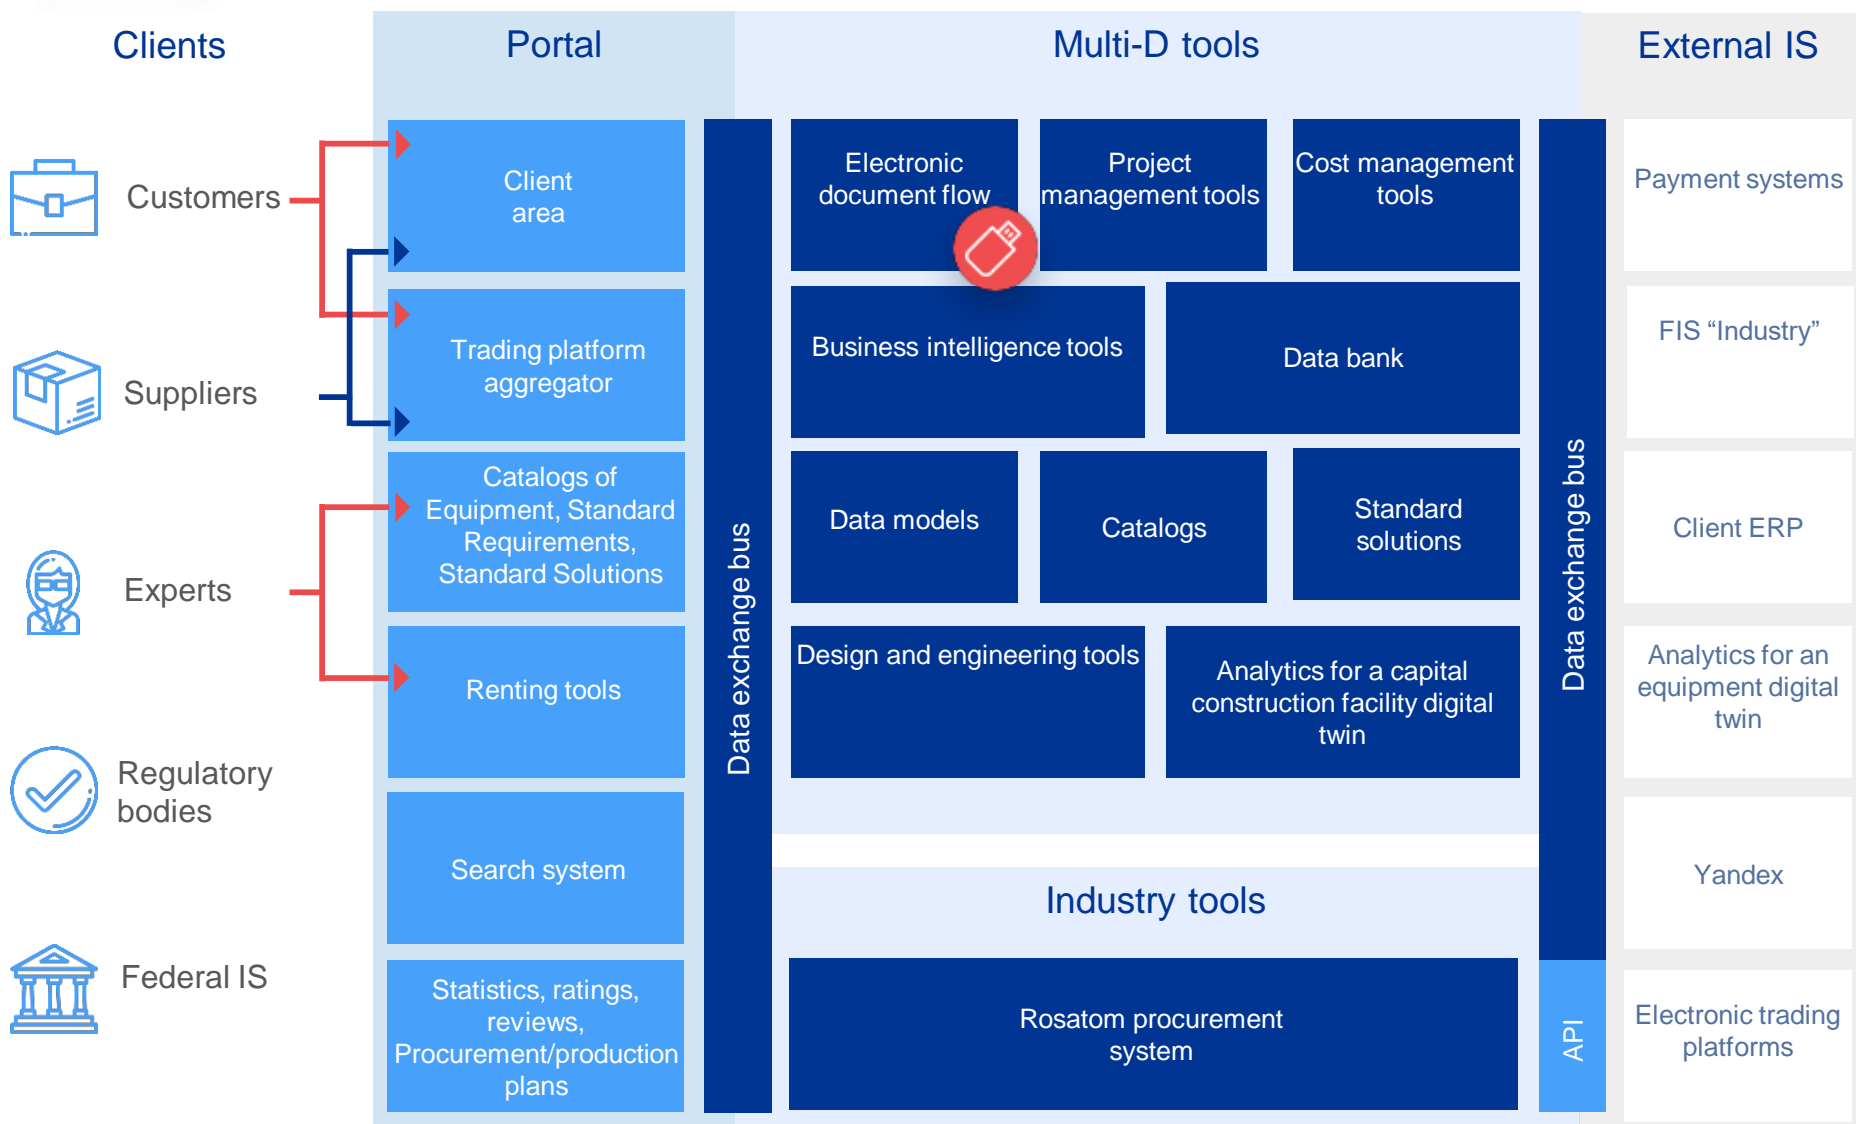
Clients

Customers

Suppliers

Experts

Regulatory bodies

Federal IS

Portal

Client area

Trading platform aggregator

Catalogs of Equipment, Standard Requirements, Standard Solutions

Renting tools

Search system

Statistics, ratings, reviews, Procurement/production plans

Data exchange bus

Multi-D tools

Electronic document flow

Project management tools

Cost management tools

Business intelligence tools

Data bank

Data models

Catalogs

Standard solutions

Design and engineering tools

Analytics for a capital construction facility digital twin

Industry tools

Rosatom procurement system

Data exchange bus

API

External IS

Payment systems

FIS “Industry”

Client ERP

Analytics for an equipment digital twin

Yandex

Electronic trading platforms